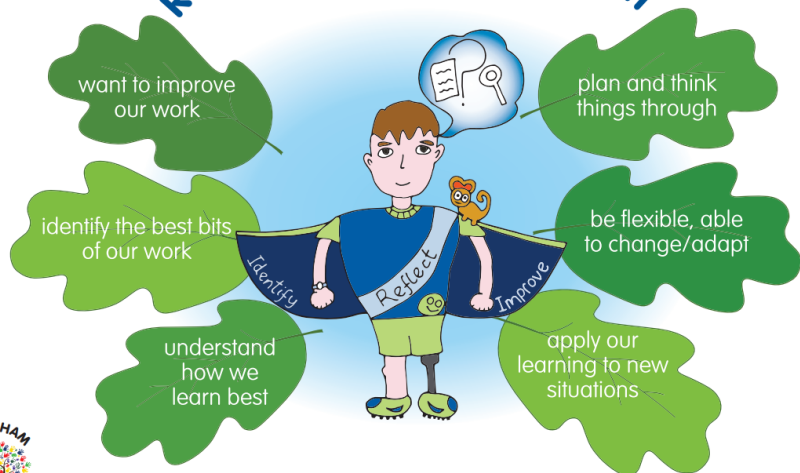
want to improve our work

plan and think things through

identify the best bits of our work

be flexible, able to change/adapt

Identify

Reflect

Improve

understand how we learn best

apply our learning to new situations

HAM